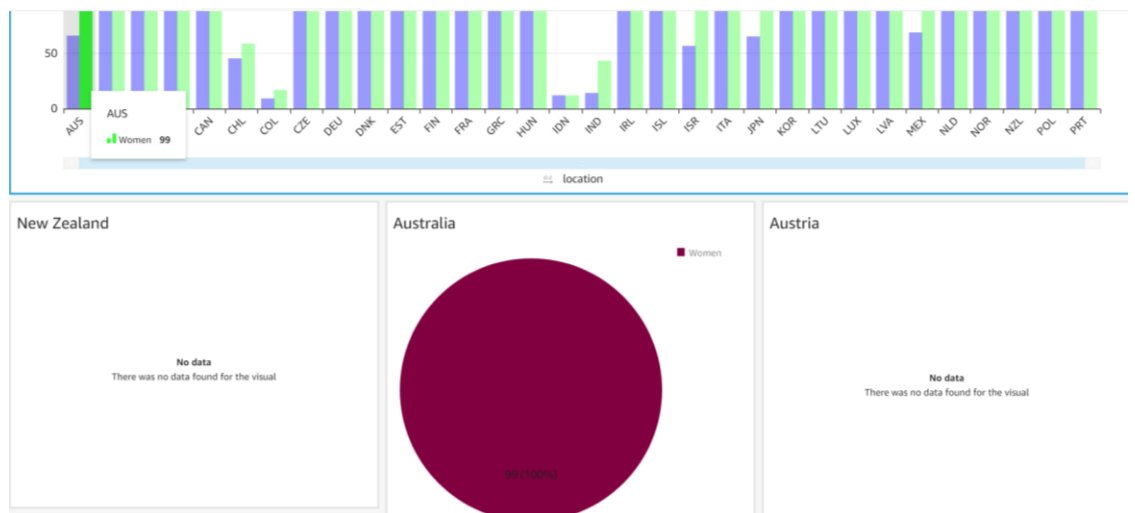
50

0

AUS

AUS

Women 99

CAN CHL COL CZE DEU DNK EST FIN FRA GRC HUN IDN IND IRL ISL ISR ITA JPN KOR LTU LUX LVA MEX NLD NOR NZL POL PRT

location

New Zealand

No data
There was no data found for the visual

Australia

Women

99 (100%)

Austria

No data
There was no data found for the visual